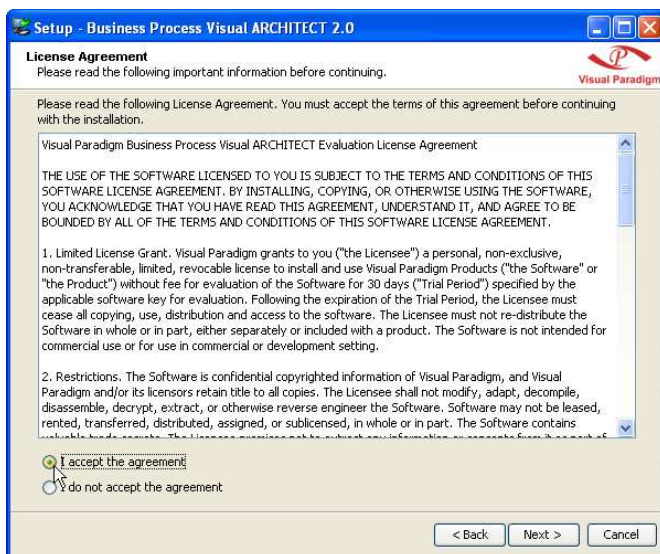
Setup - Business Process Visual ARCHITECT 2.0

License Agreement
Please read the following important information before continuing.

Visual Paradigm

Please read the following License Agreement. You must accept the terms of this agreement before continuing with the installation.

Visual Paradigm Business Process Visual ARCHITECT Evaluation License Agreement

THE USE OF THE SOFTWARE LICENSED TO YOU IS SUBJECT TO THE TERMS AND CONDITIONS OF THIS SOFTWARE LICENSE AGREEMENT. BY INSTALLING, COPYING, OR OTHERWISE USING THE SOFTWARE, YOU ACKNOWLEDGE THAT YOU HAVE READ THIS AGREEMENT, UNDERSTAND IT, AND AGREE TO BE BOUNDED BY ALL OF THE TERMS AND CONDITIONS OF THIS SOFTWARE LICENSE AGREEMENT.

1. Limited License Grant. Visual Paradigm grants to you ("the Licensee") a personal, non-exclusive, non-transferable, limited, revocable license to install and use Visual Paradigm Products ("the Software" or "the Product") without fee for evaluation of the Software for 30 days ("Trial Period") specified by the applicable software key for evaluation. Following the expiration of the Trial Period, the Licensee must cease all copying, use, distribution and access to the software. The Licensee must not re-distribute the Software in whole or in part, either separately or included with a product. The Software is not intended for commercial use or for use in commercial or development setting.

2. Restrictions. The Software is confidential copyrighted information of Visual Paradigm, and Visual Paradigm and/or its licensors retain title to all copies. The Licensee shall not modify, adapt, decompile, disassemble, decrypt, extract, or otherwise reverse engineer the Software. Software may not be leased, rented, transferred, distributed, assigned, or sublicensed, in whole or in part. The Software contains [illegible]

I accept the agreement
I do not accept the agreement

< Back    Next >    Cancel